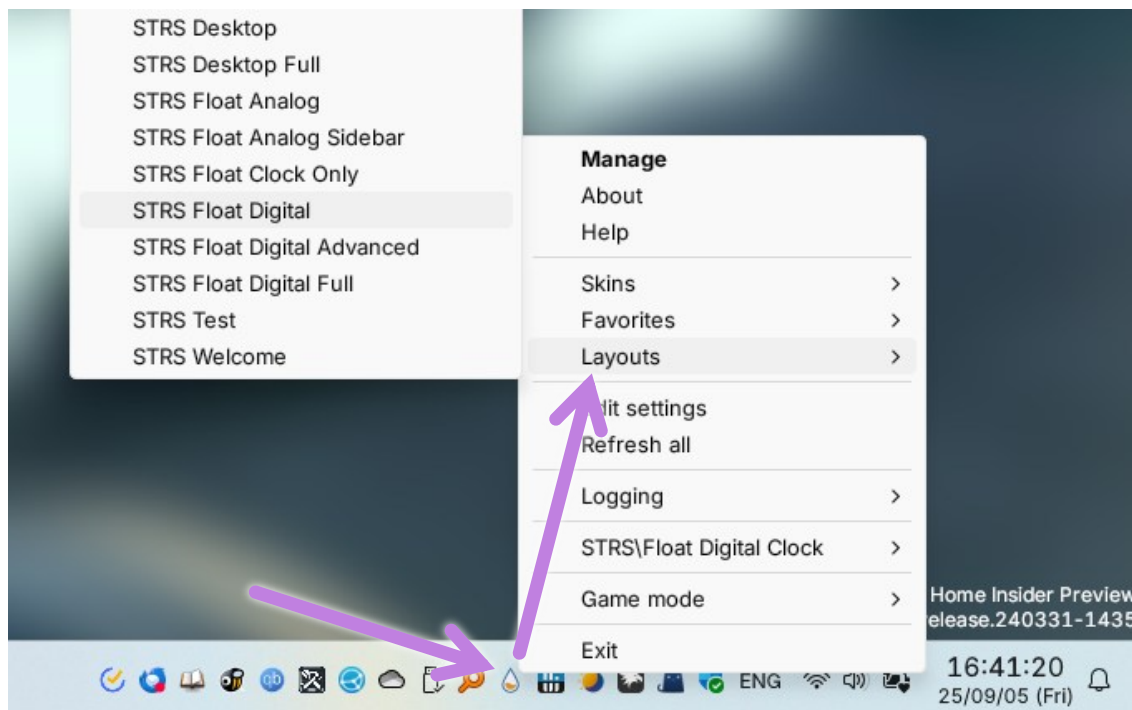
STRS Desktop
STRS Desktop Full
STRS Float Analog
STRS Float Analog Sidebar
STRS Float Clock Only
STRS Float Digital
STRS Float Digital Advanced
STRS Float Digital Full
STRS Test
STRS Welcome

Manage
About
Help
Skins >
Favorites >
Layouts >
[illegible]dit settings
Refresh all
Logging >
STRS\Float Digital Clock >
Game mode >
Exit

Home Insider Preview
elease.240331-1435

ENG
16:41:20
25/09/05 (Fri)